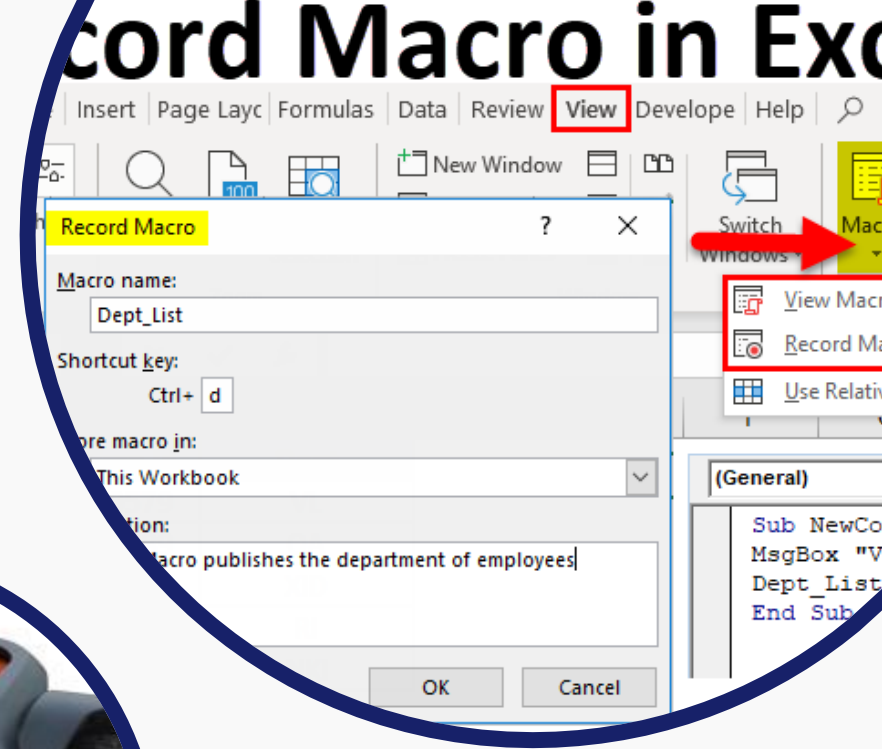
cord Macro in Exc

Insert | Page Layc | Formulas | Data | Review | View | Develope | Help

New Window

Switch Windows

Mac

View Macr

Record Ma

Use Relativ

Record Macro

?

Macro name:

Dept_List

Shortcut key:

Ctrl+ d

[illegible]ore macro in:

This Workbook

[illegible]tion:

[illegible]lacro publishes the department of employees

OK

Cancel

(General)

Sub NewCo
MsgBox "V
Dept_List
End Sub